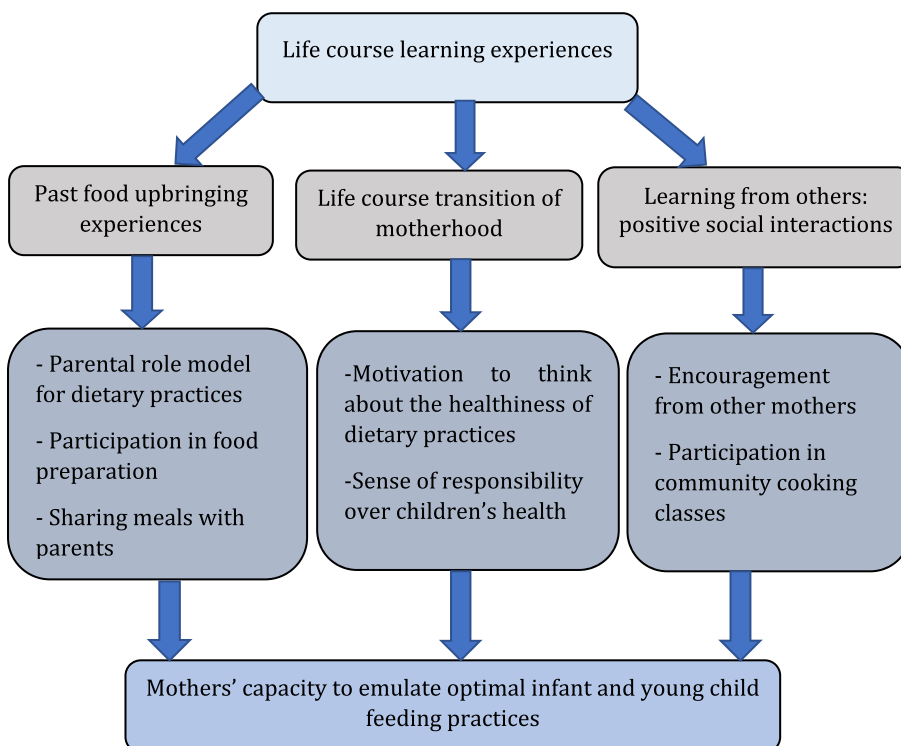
Life course learning experiences

Past food upbringing experiences

Life course transition of motherhood

Learning from others: positive social interactions

- Parental role model for dietary practices

- Participation in food preparation

- Sharing meals with parents

-Motivation to think about the healthiness of dietary practices

-Sense of responsibility over children's health

- Encouragement from other mothers

- Participation in community cooking classes

Mothers' capacity to emulate optimal infant and young child feeding practices